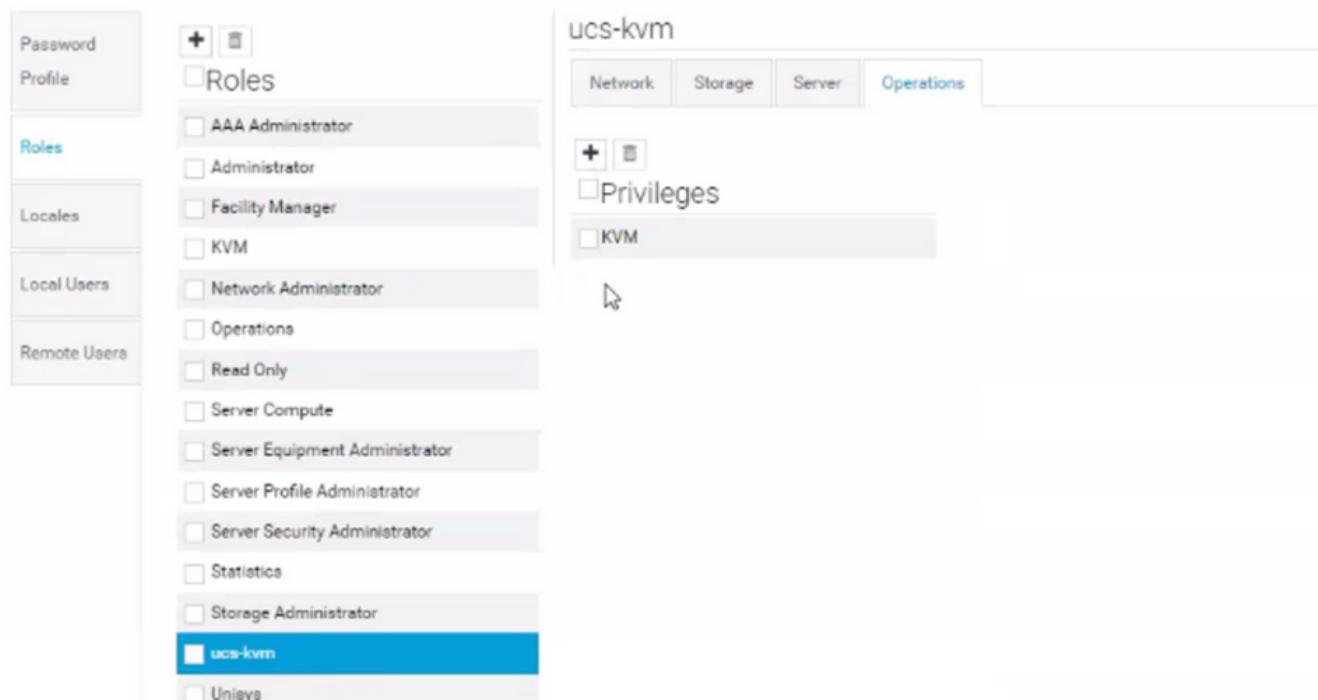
Password Profile

Roles

Locales

Local Users

Remote Users

+

Roles

AAA Administrator

Administrator

Facility Manager

KVM

Network Administrator

Operations

Read Only

Server Compute

Server Equipment Administrator

Server Profile Administrator

Server Security Administrator

Statistics

Storage Administrator

ucs-kvm

Unisys

ucs-kvm

Network | Storage | Server | Operations

+

Privileges

KVM